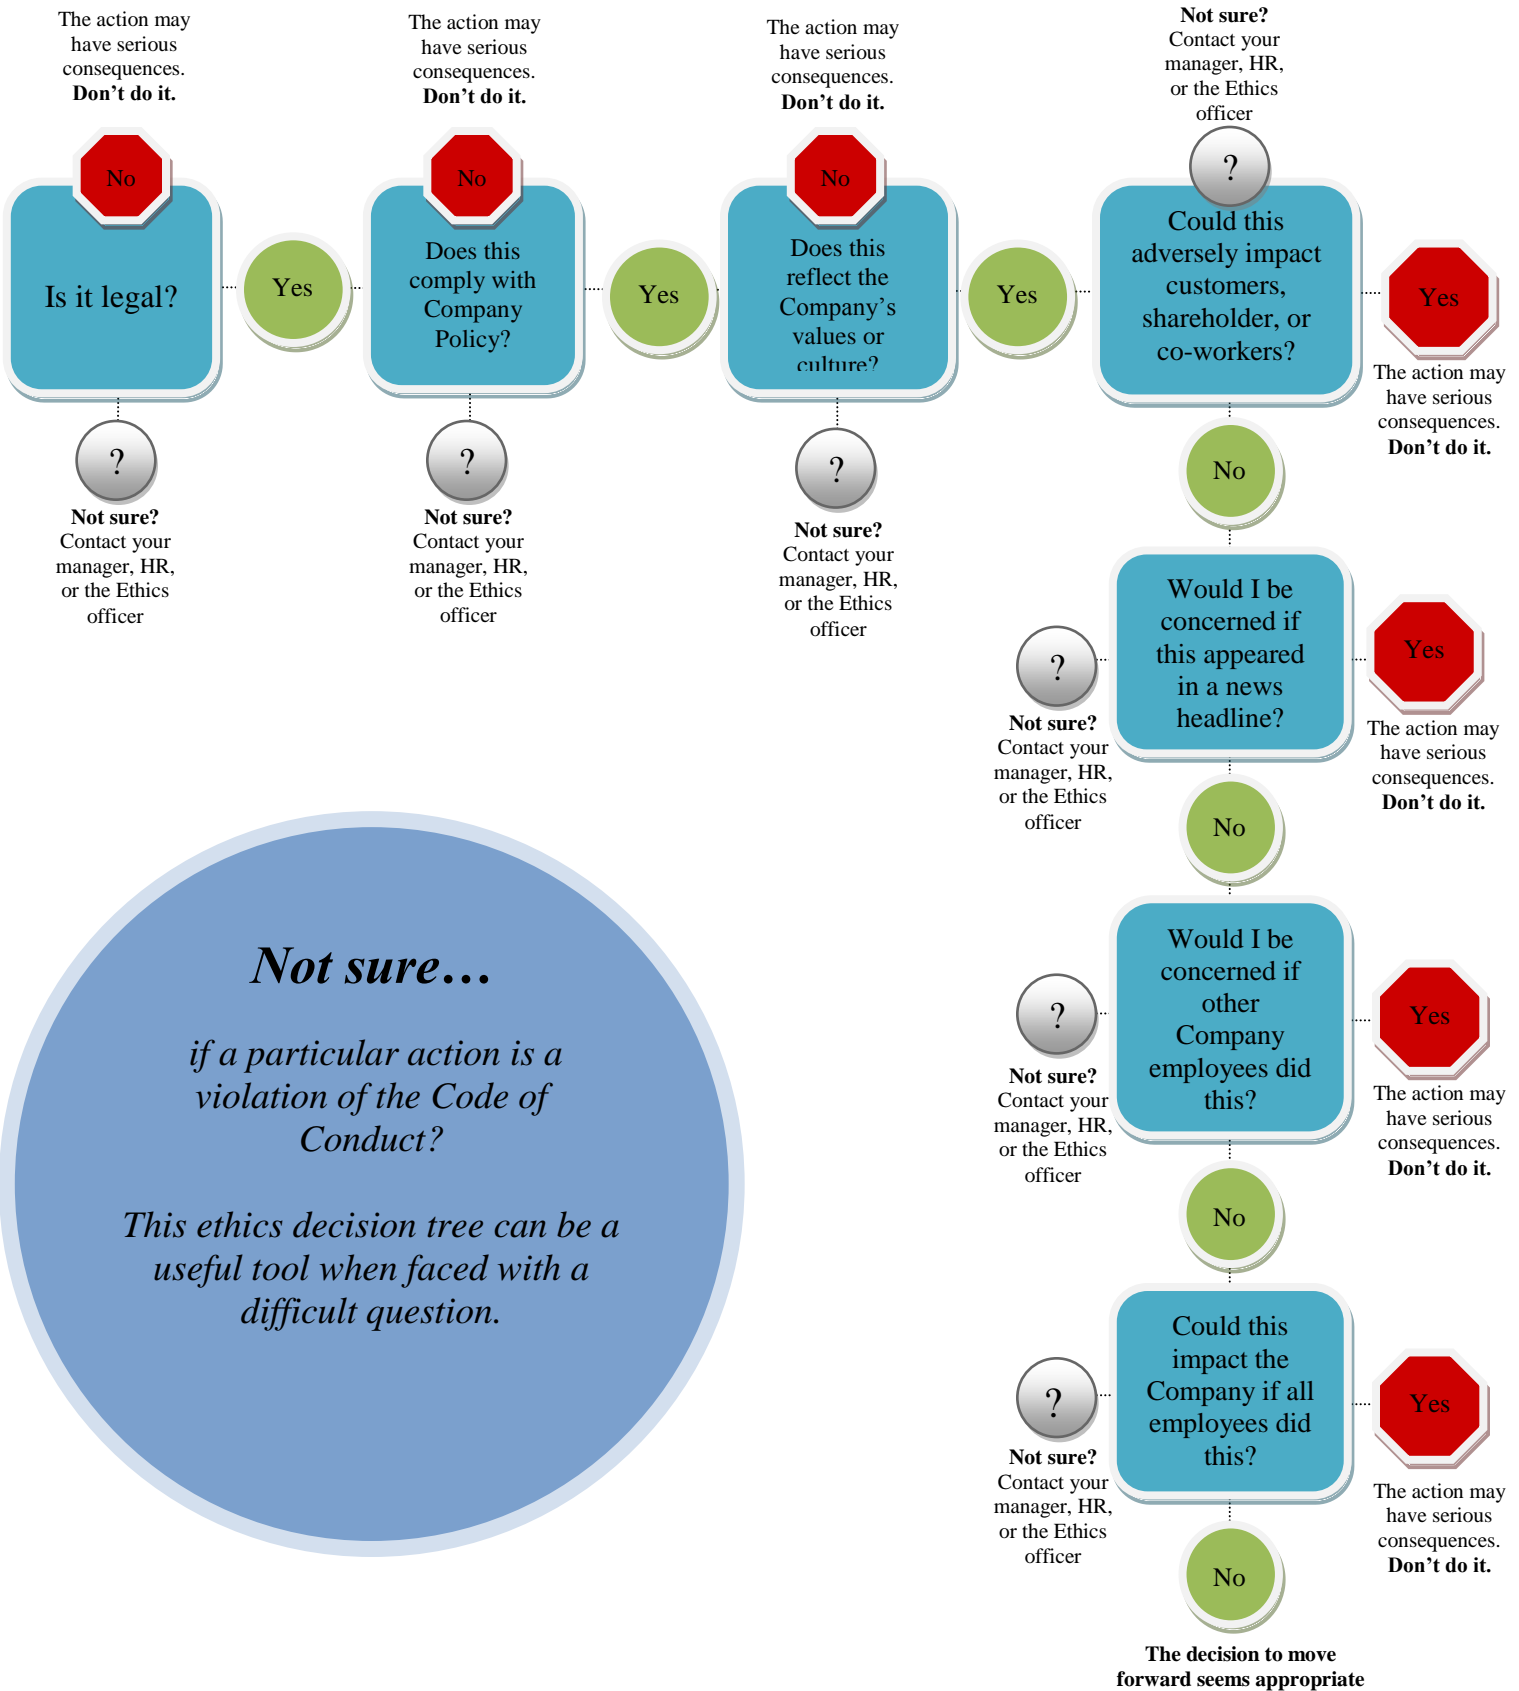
The action may have serious consequences. **Don't do it.**

No

Is it legal?

?

**Not sure?** Contact your manager, HR, or the Ethics officer

Yes

The action may have serious consequences. **Don't do it.**

No

Does this comply with Company Policy?

?

**Not sure?** Contact your manager, HR, or the Ethics officer

Yes

The action may have serious consequences. **Don't do it.**

No

Does this reflect the Company's values or culture?

?

**Not sure?** Contact your manager, HR, or the Ethics officer

Yes

**Not sure?** Contact your manager, HR, or the Ethics officer

?

Could this adversely impact customers, shareholder, or co-workers?

Yes

The action may have serious consequences. **Don't do it.**

No

?

**Not sure?** Contact your manager, HR, or the Ethics officer

Would I be concerned if this appeared in a news headline?

Yes

The action may have serious consequences. **Don't do it.**

No

?

**Not sure?** Contact your manager, HR, or the Ethics officer

Would I be concerned if other Company employees did this?

Yes

The action may have serious consequences. **Don't do it.**

No

?

**Not sure?** Contact your manager, HR, or the Ethics officer

Could this impact the Company if all employees did this?

Yes

The action may have serious consequences. **Don't do it.**

No

**The decision to move forward seems appropriate**

***Not sure…***

*if a particular action is a violation of the Code of Conduct?*

*This ethics decision tree can be a useful tool when faced with a difficult question.*